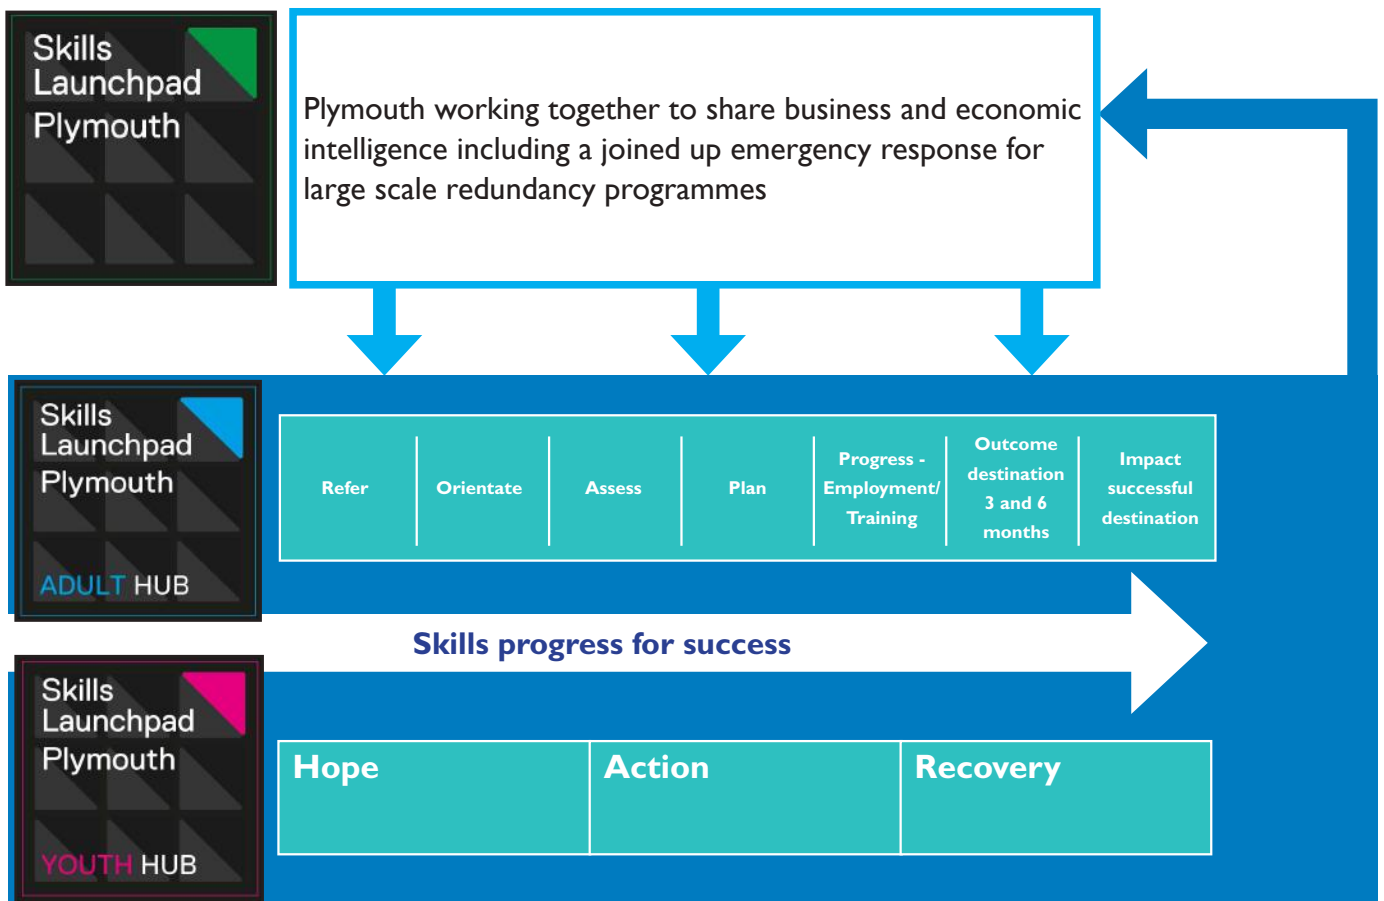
Skills Launchpad Plymouth

Plymouth working together to share business and economic intelligence including a joined up emergency response for large scale redundancy programmes

Skills Launchpad Plymouth
ADULT HUB

| Refer | Orientate | Assess | Plan | Progress - Employment/ Training | Outcome destination 3 and 6 months | Impact successful destination |
|---|---|---|---|---|---|---|

Skills progress for success

Skills Launchpad Plymouth
YOUTH HUB

| Hope | Action | Recovery |
|---|---|---|